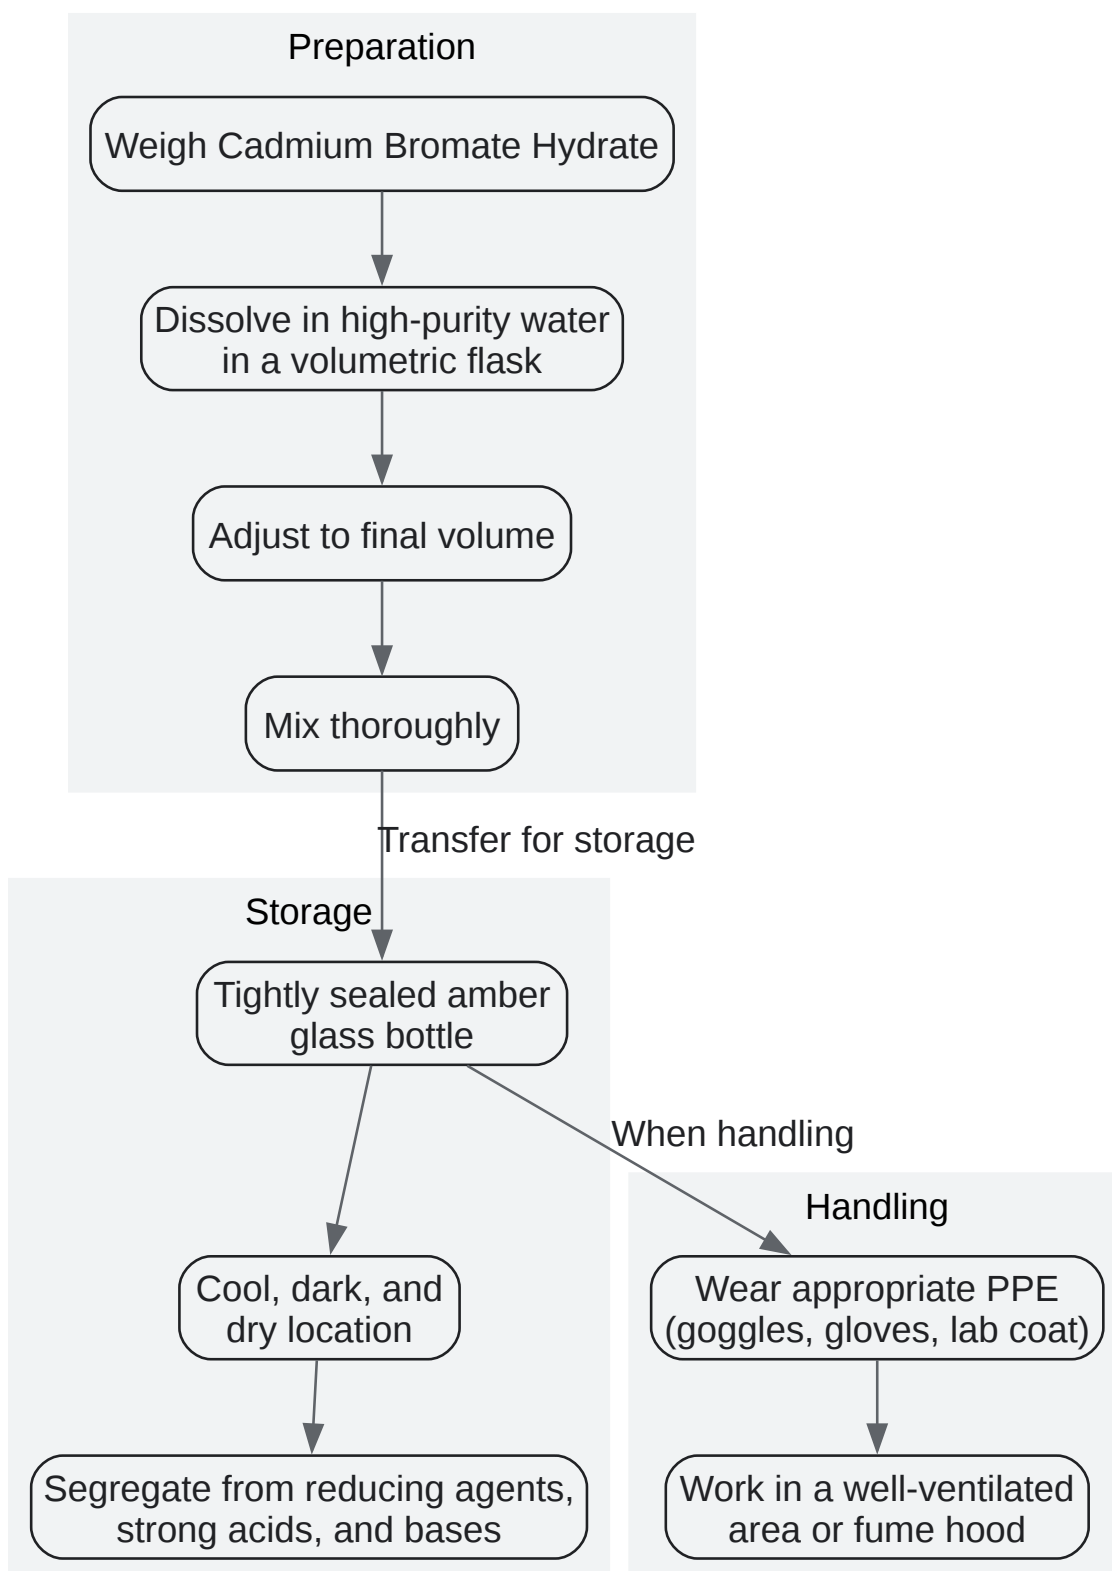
Preparation

Weigh Cadmium Bromate Hydrate

Dissolve in high-purity water in a volumetric flask

Adjust to final volume

Mix thoroughly

Transfer for storage

Storage

Tightly sealed amber glass bottle

When handling

Cool, dark, and dry location

Segregate from reducing agents, strong acids, and bases

Handling

Wear appropriate PPE (goggles, gloves, lab coat)

Work in a well-ventilated area or fume hood